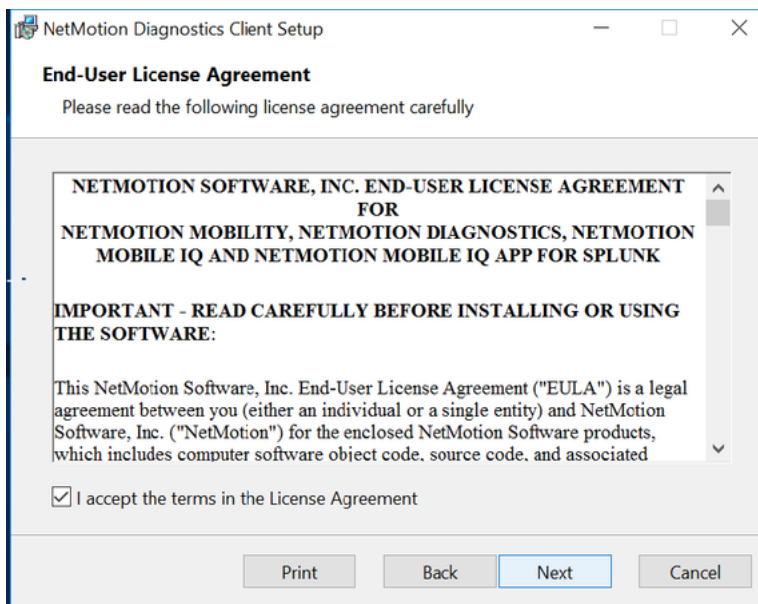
NetMotion Diagnostics Client Setup

End-User License Agreement

Please read the following license agreement carefully

NETMOTION SOFTWARE, INC. END-USER LICENSE AGREEMENT FOR NETMOTION MOBILITY, NETMOTION DIAGNOSTICS, NETMOTION MOBILE IQ AND NETMOTION MOBILE IQ APP FOR SPLUNK

IMPORTANT - READ CAREFULLY BEFORE INSTALLING OR USING THE SOFTWARE:

This NetMotion Software, Inc. End-User License Agreement ("EULA") is a legal agreement between you (either an individual or a single entity) and NetMotion Software, Inc. ("NetMotion") for the enclosed NetMotion Software products, which includes computer software object code, source code, and associated

I accept the terms in the License Agreement

Print Back Next Cancel